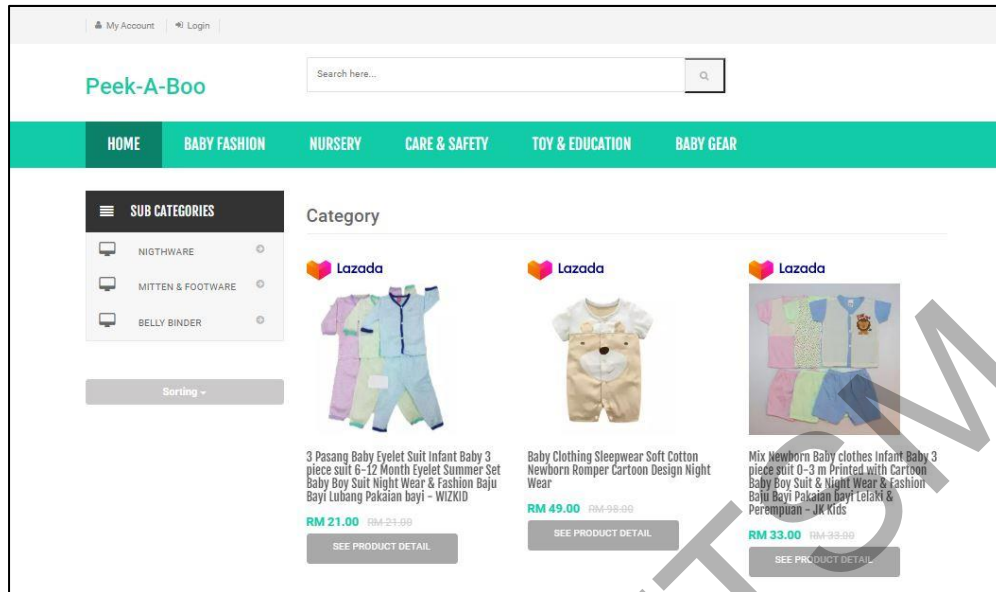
My Account | Login

Peek-A-Boo

Search here...

HOME BABY FASHION NURSERY CARE & SAFETY TOY & EDUCATION BABY GEAR

SUB CATEGORIES

NIGTHWARE

MITTEN & FOOTWARE

BELLY BINDER

Sorting

Category

Lazada

3 Pasang Baby Eyelet Suit Infant Baby 3 piece suit 6-12 Month Eyelet Summer Set Baby Boy Suit Night Wear & Fashion Baju Bayi Lubang Pakaian bayi - WIZKID

RM 21.00 RM 21.00

SEE PRODUCT DETAIL

Lazada

Baby Clothing Sleepwear Soft Cotton Newborn Romper Cartoon Design Night Wear

RM 49.00 RM 98.00

SEE PRODUCT DETAIL

Lazada

Mix Newborn Baby clothes Infant Baby 3 piece suit 0-3 m Printed with Cartoon Baby Boy Suit & Night Wear & Fashion Baju Bayi Pakaian bayi Lelaki & Perempuan - JK Kids

RM 33.00 RM 33.00

SEE PRODUCT DETAIL